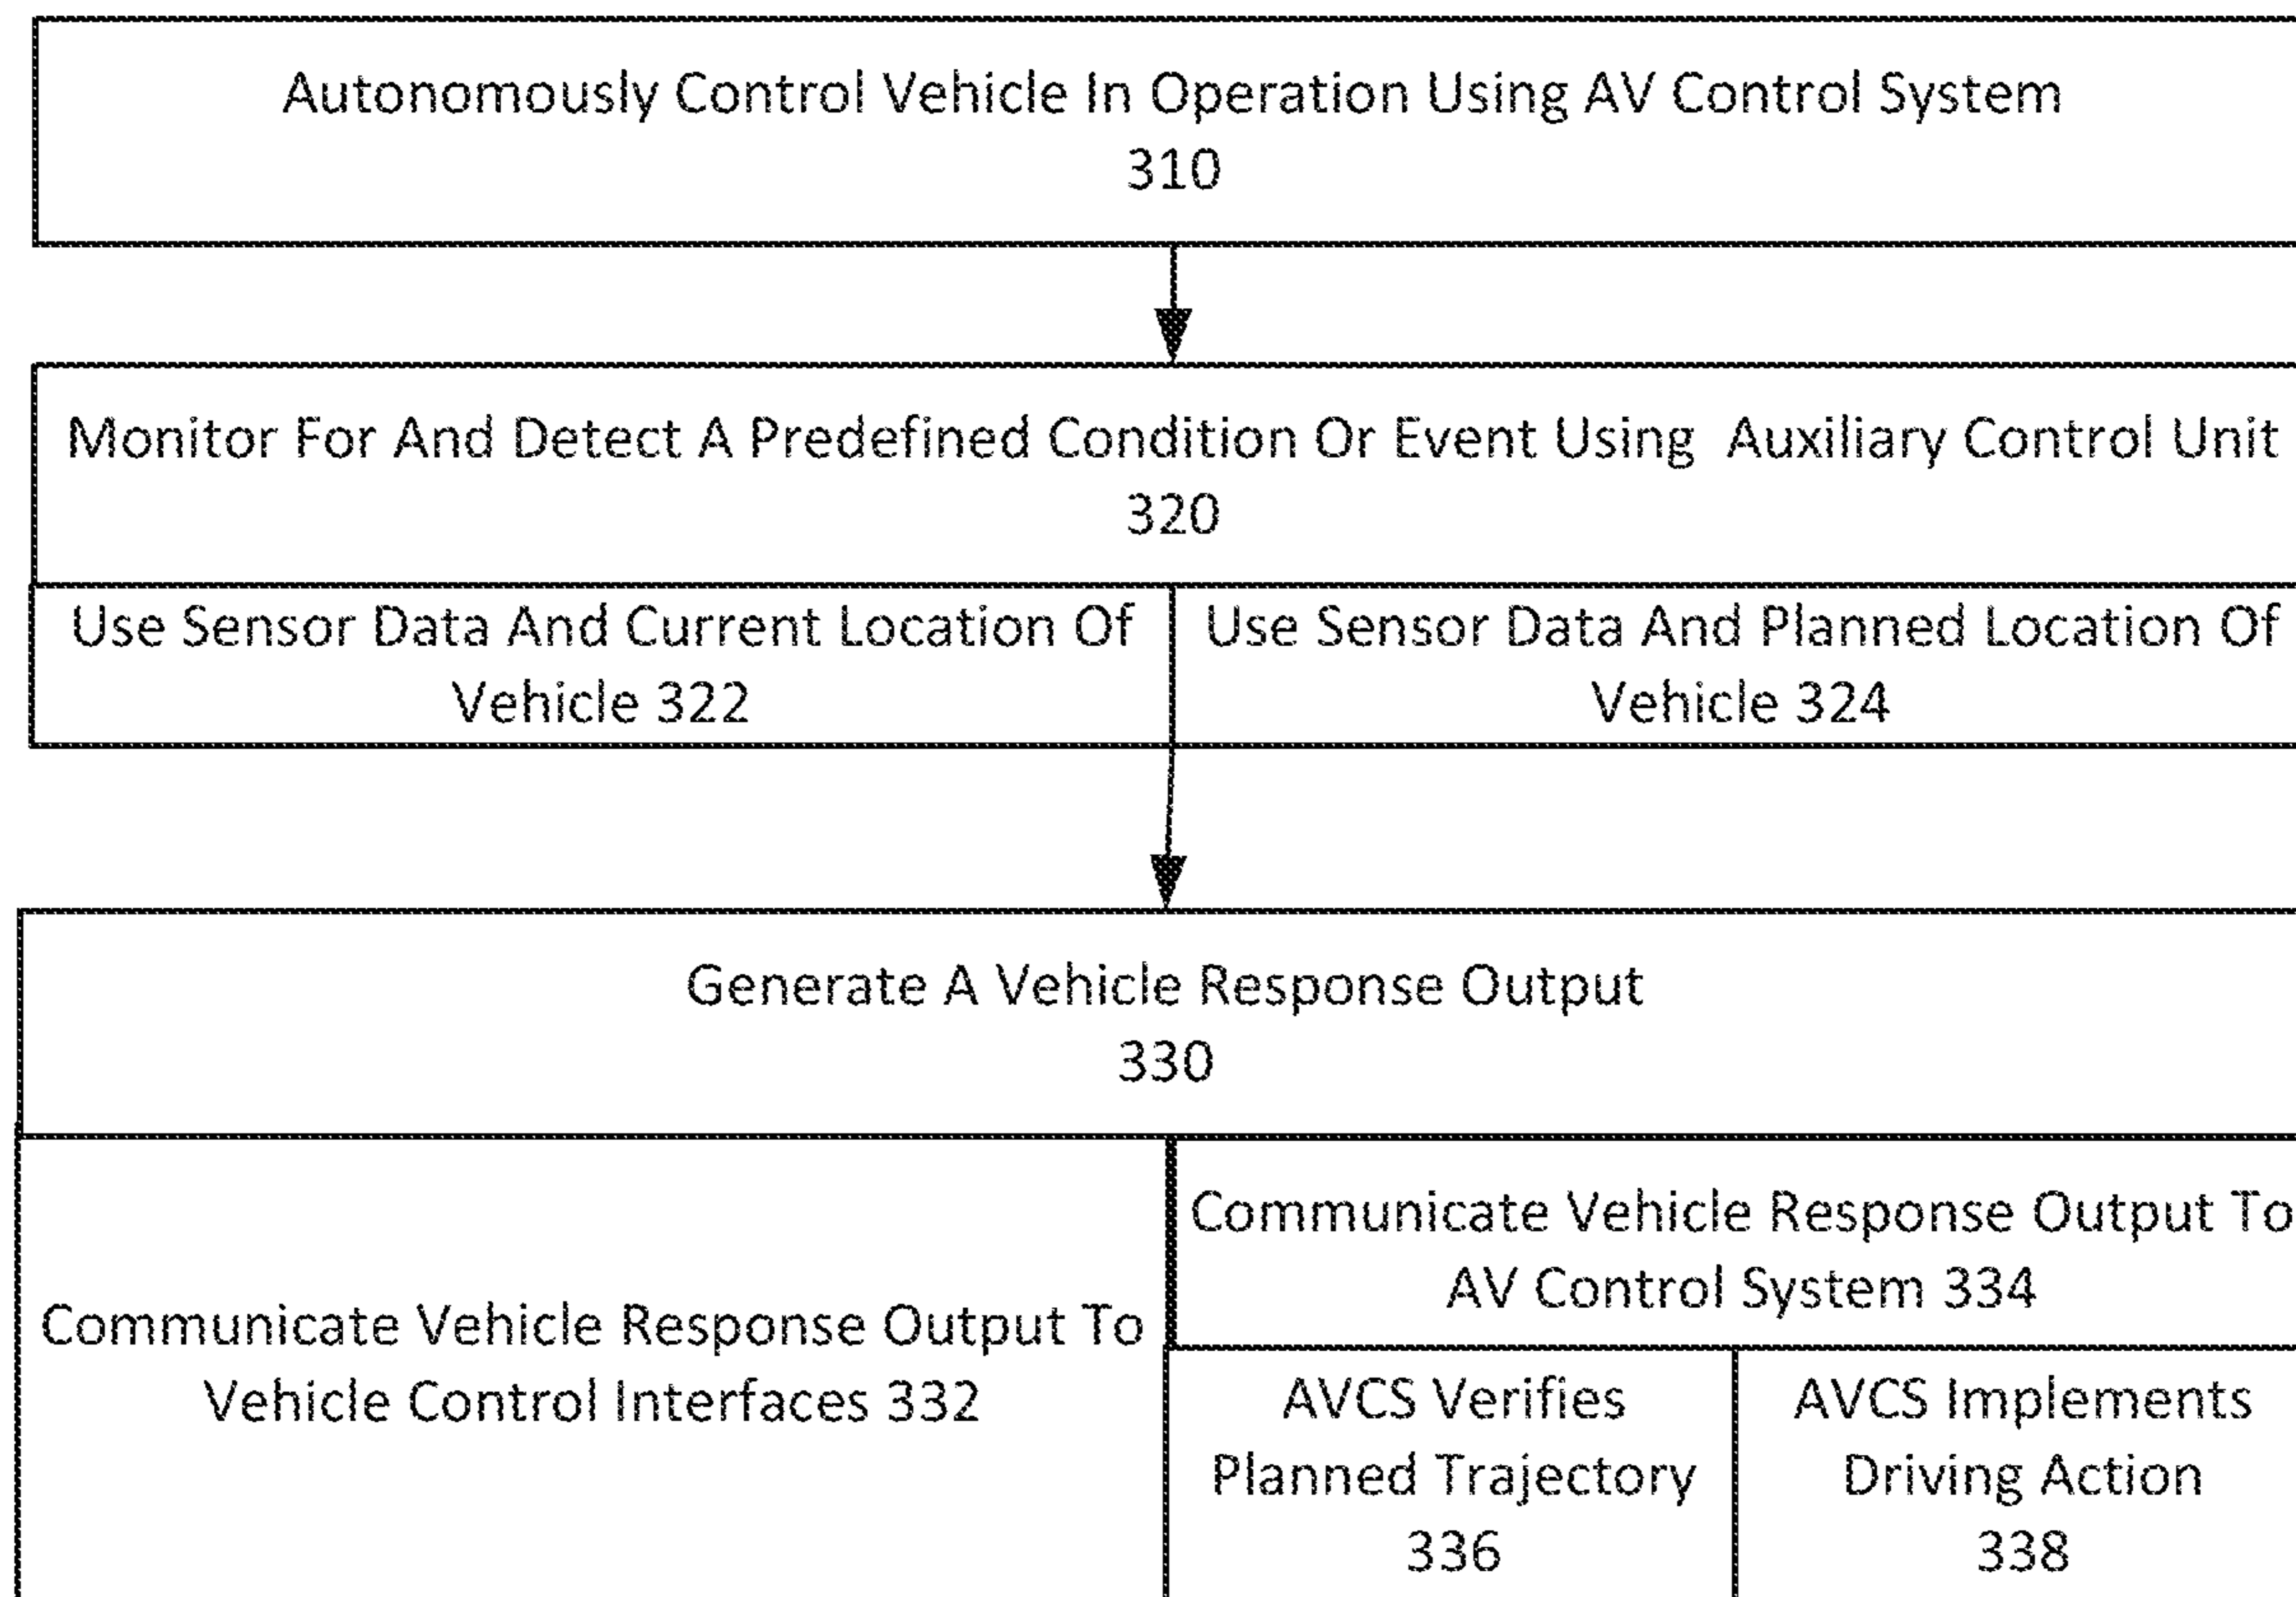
Autonomously Control Vehicle In Operation Using AV Control System
310

Monitor For And Detect A Predefined Condition Or Event Using Auxiliary Control Unit
320

Use Sensor Data And Current Location Of Vehicle 322

Use Sensor Data And Planned Location Of Vehicle 324

Generate A Vehicle Response Output
330

Communicate Vehicle Response Output To Vehicle Control Interfaces 332

Communicate Vehicle Response Output To AV Control System 334

AVCS Verifies Planned Trajectory
336

AVCS Implements Driving Action
338